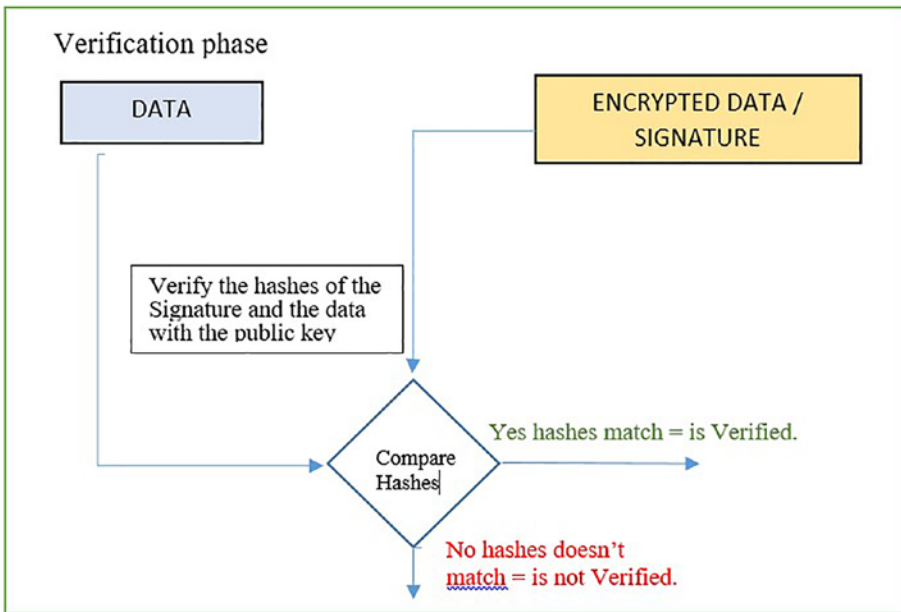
Verification phase

DATA

ENCRYPTED DATA / SIGNATURE

Verify the hashes of the Signature and the data with the public key

Compare Hashes

Yes hashes match = is Verified.

No hashes doesn’t match = is not Verified.